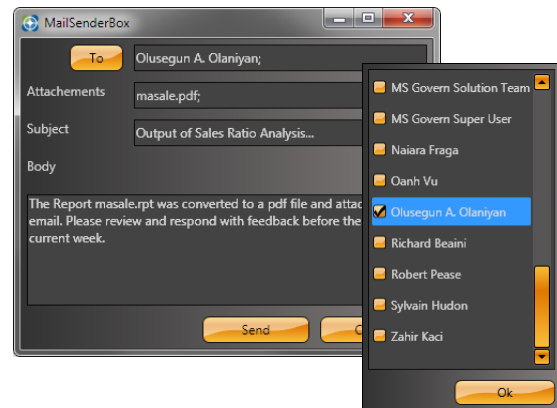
MailSenderBox

To

Olusegun A. Olaniyan;

Attachements

masale.pdf;

Subject

Output of Sales Ratio Analysis...

Body

The Report masale.rpt was converted to a pdf file and attac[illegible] email. Please review and respond with feedback before the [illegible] current week.

Send

C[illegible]

MS Govern Solution Team

MS Govern Super User

Naiara Fraga

Oanh Vu

Olusegun A. Olaniyan

Richard Beaini

Robert Pease

Sylvain Hudon

Zahir Kaci

Ok